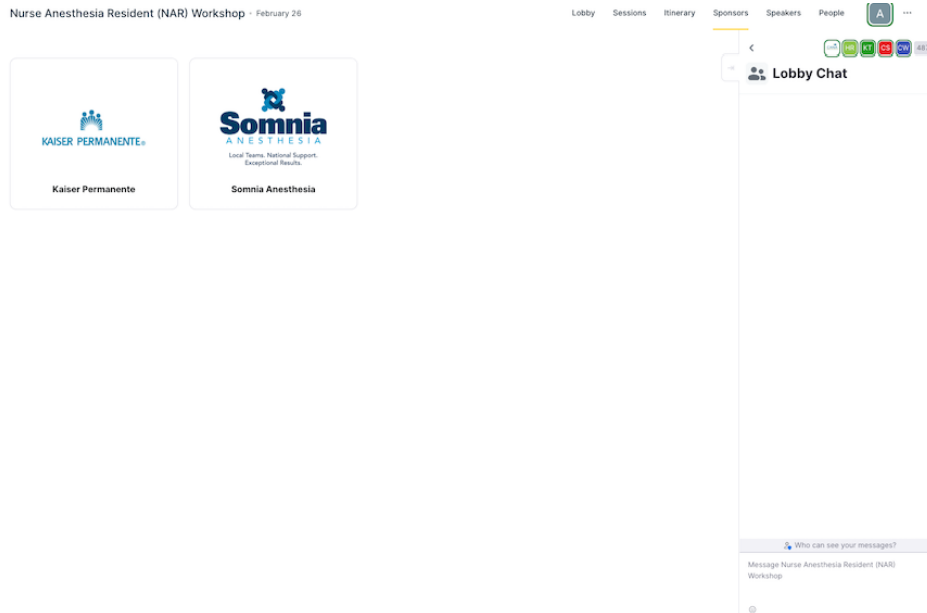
Nurse Anesthesia Resident (NAR) Workshop • February 26

Lobby Sessions Itinerary Sponsors Speakers People A ···

KAISER PERMANENTE®

Kaiser Permanente

Somnia ANESTHESIA

Local Teams. National Support. Exceptional Results.

Somnia Anesthesia

HR KT CS CW 48

Lobby Chat

Who can see your messages?

Message Nurse Anesthesia Resident (NAR) Workshop